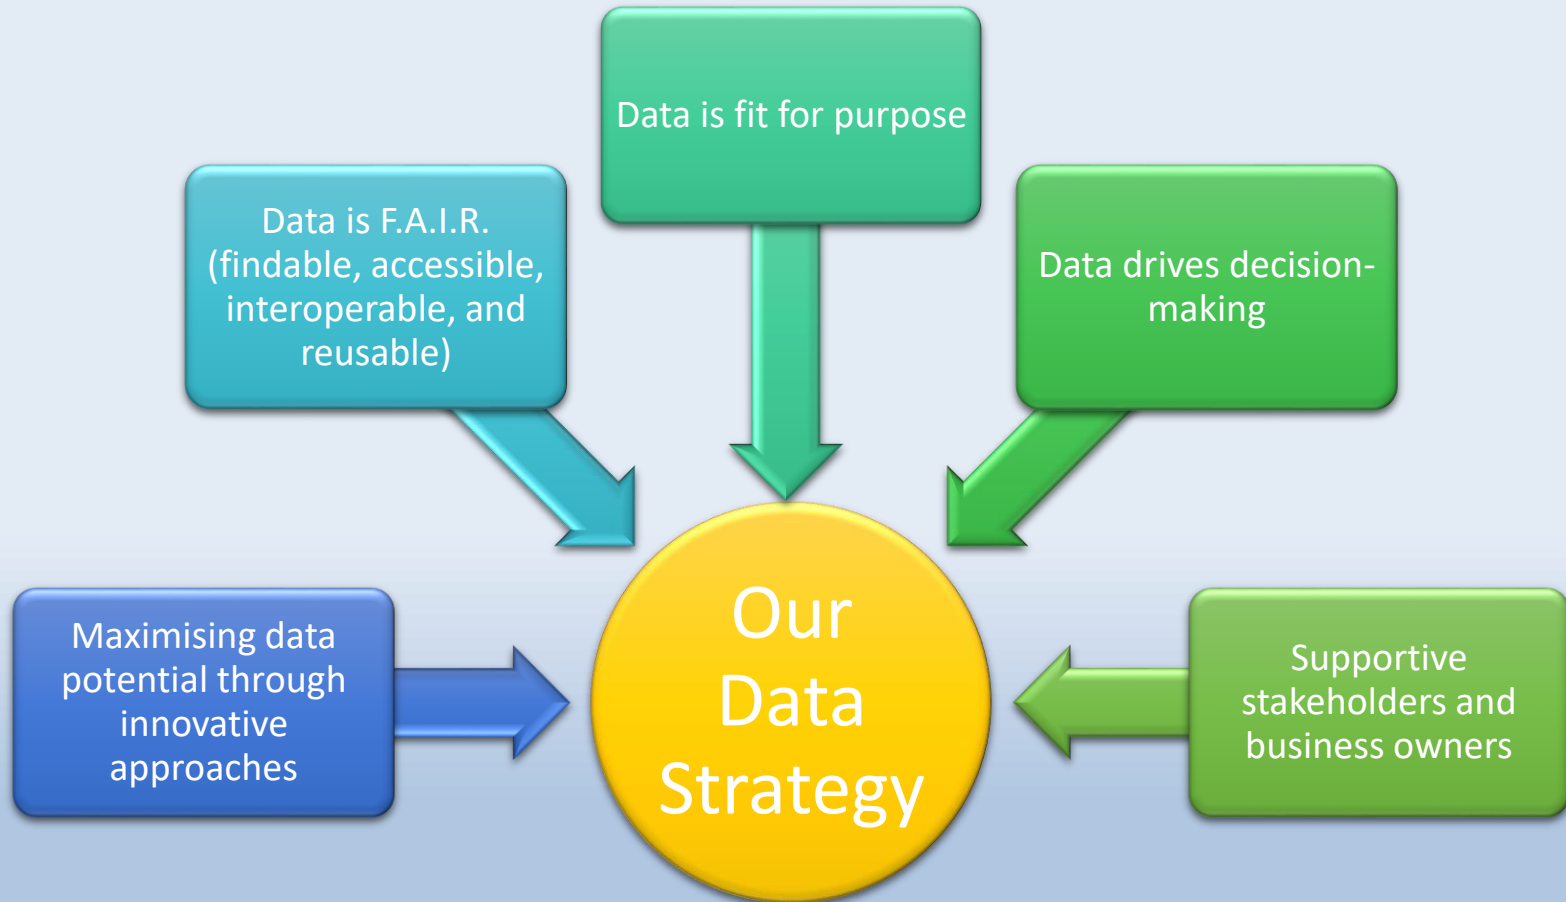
Data is fit for purpose

Data is F.A.I.R. (findable, accessible, interoperable, and reusable)

Data drives decision-making

Our Data Strategy

Maximising data potential through innovative approaches

Supportive stakeholders and business owners